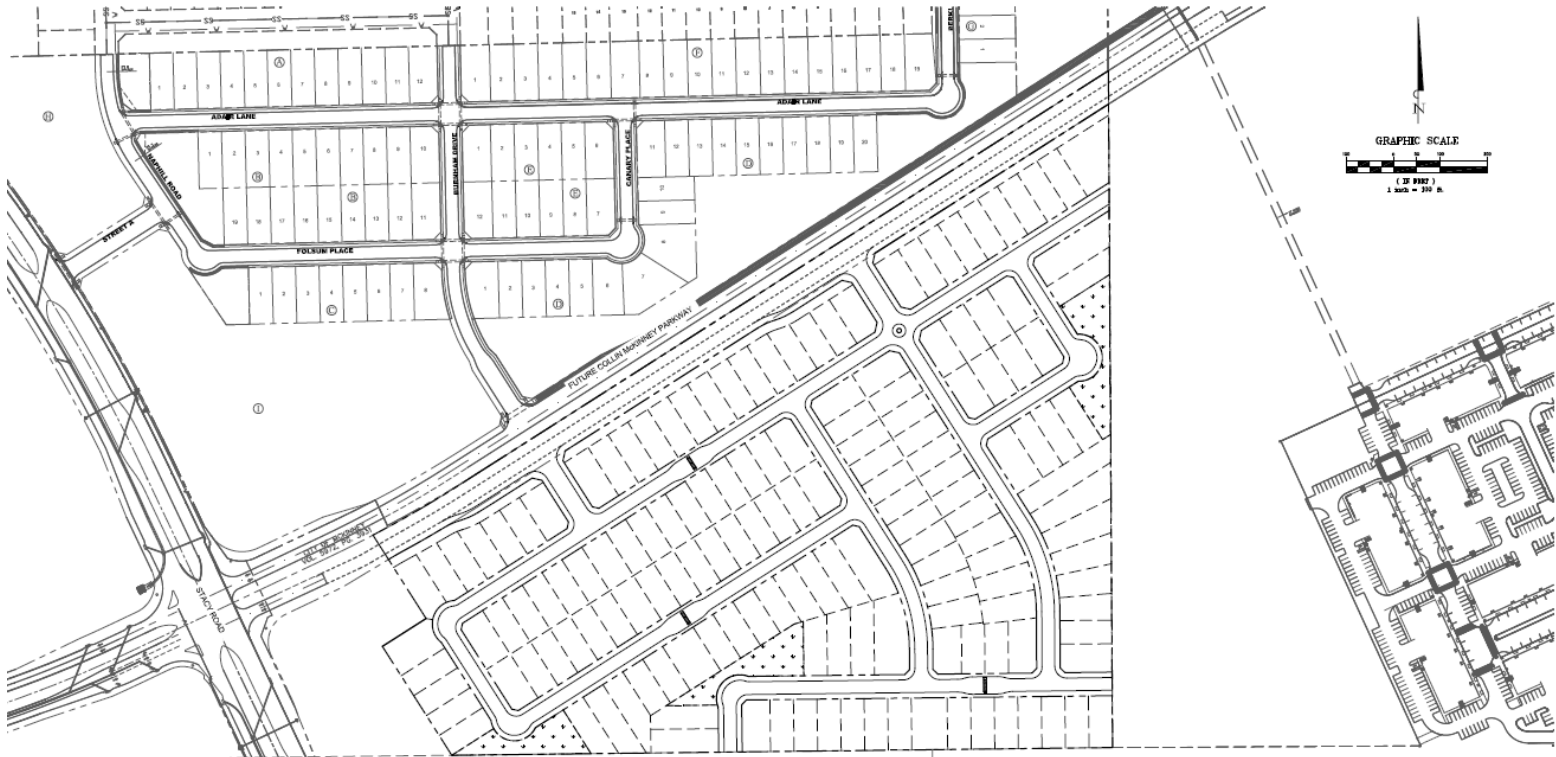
SS SS SS SS SS

N

GRAPHIC SCALE

( IN FEET )
1 inch = 200 ft.

A
1 2 3 4 5 6 7 8 9 10 11 12

F
1 2 3 4 5 6 7 8 9 10 11 12 13 14 15 16 17 18 19

H

ADAIR LANE

ADAIR LANE

NAPHILL ROAD

BURNHAM DRIVE

CANARY PLACE

B
1 2 3 4 5 6 7 8 9 10
19 18 17 16 15 14 13 12 11

E
1 2 3 4 5 6
12 11 10 9 8 7

G
11 12 13 14 15 16 17 18 19 20

STREET A

FOLSUM PLACE

C
1 2 3 4 5 6 7 8

D
1 2 3 4 5 6 7

FUTURE COLLIN McKINNEY PARKWAY

I

STACY ROAD